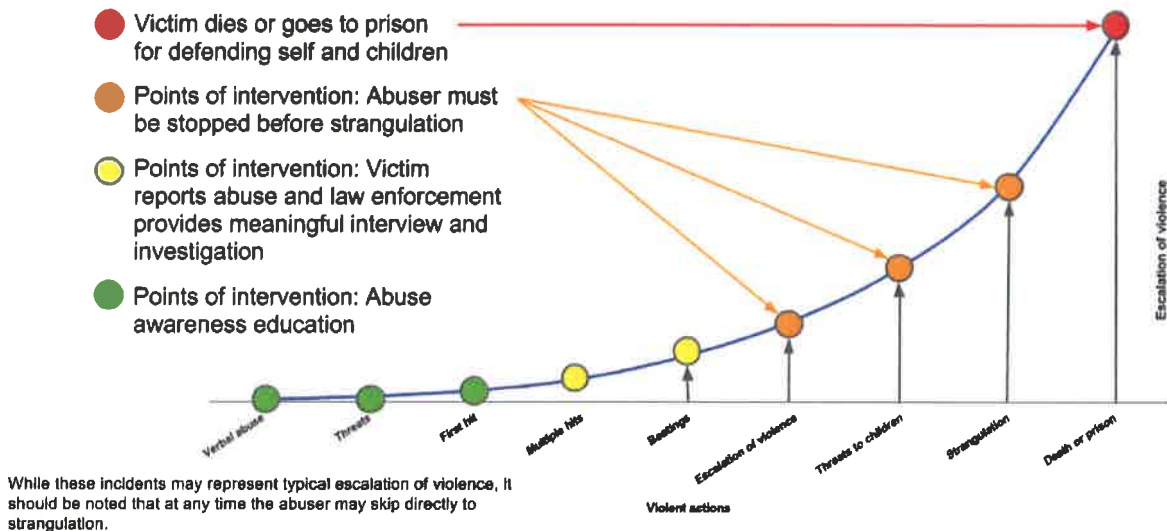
Victim dies or goes to prison for defending self and children

Points of intervention: Abuser must be stopped before strangulation

Points of intervention: Victim reports abuse and law enforcement provides meaningful interview and investigation

Points of intervention: Abuse awareness education

Escalation of violence

Verbal abuse
Threats
First hit
Multiple hits
Beatings
Escalation of violence
Threats to children
Strangulation
Death or prison

Violent actions

While these incidents may represent typical escalation of violence, it should be noted that at any time the abuser may skip directly to strangulation.